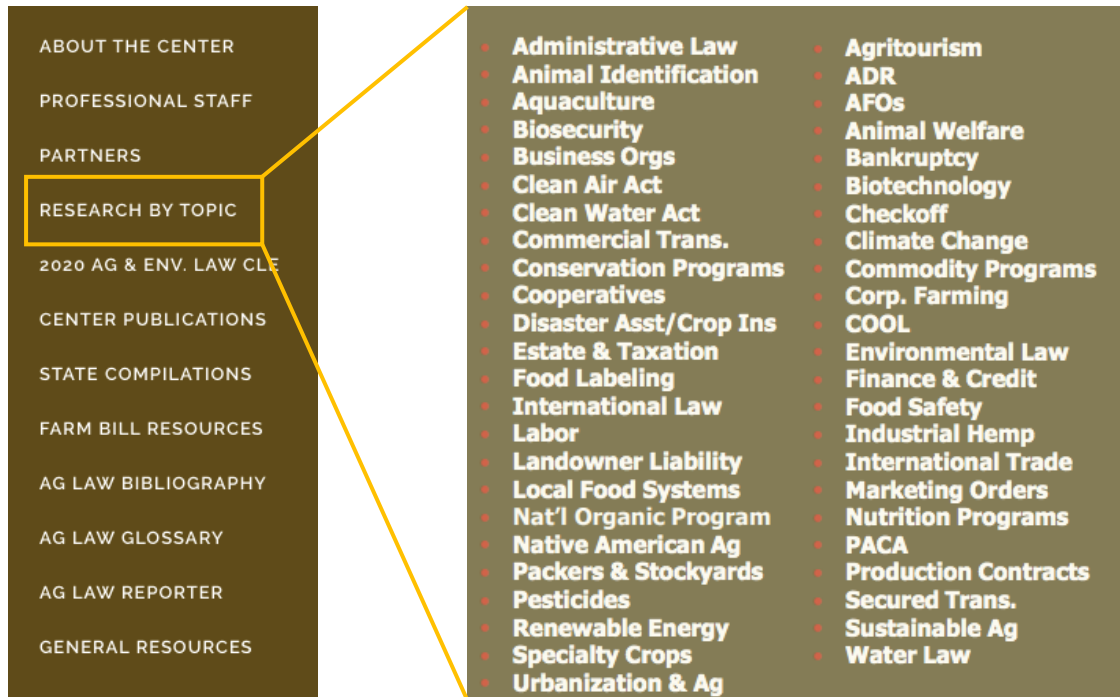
ABOUT THE CENTER

PROFESSIONAL STAFF

PARTNERS

RESEARCH BY TOPIC

2020 AG & ENV. LAW CLE

CENTER PUBLICATIONS

STATE COMPILATIONS

FARM BILL RESOURCES

AG LAW BIBLIOGRAPHY

AG LAW GLOSSARY

AG LAW REPORTER

GENERAL RESOURCES

- Administrative Law
- Animal Identification
- Aquaculture
- Biosecurity
- Business Orgs
- Clean Air Act
- Clean Water Act
- Commercial Trans.
- Conservation Programs
- Cooperatives
- Disaster Asst/Crop Ins
- Estate & Taxation
- Food Labeling
- International Law
- Labor
- Landowner Liability
- Local Food Systems
- Nat'l Organic Program
- Native American Ag
- Packers & Stockyards
- Pesticides
- Renewable Energy
- Specialty Crops
- Urbanization & Ag

- Agritourism
- ADR
- AFOs
- Animal Welfare
- Bankruptcy
- Biotechnology
- Checkoff
- Climate Change
- Commodity Programs
- Corp. Farming
- COOL
- Environmental Law
- Finance & Credit
- Food Safety
- Industrial Hemp
- International Trade
- Marketing Orders
- Nutrition Programs
- PACA
- Production Contracts
- Secured Trans.
- Sustainable Ag
- Water Law